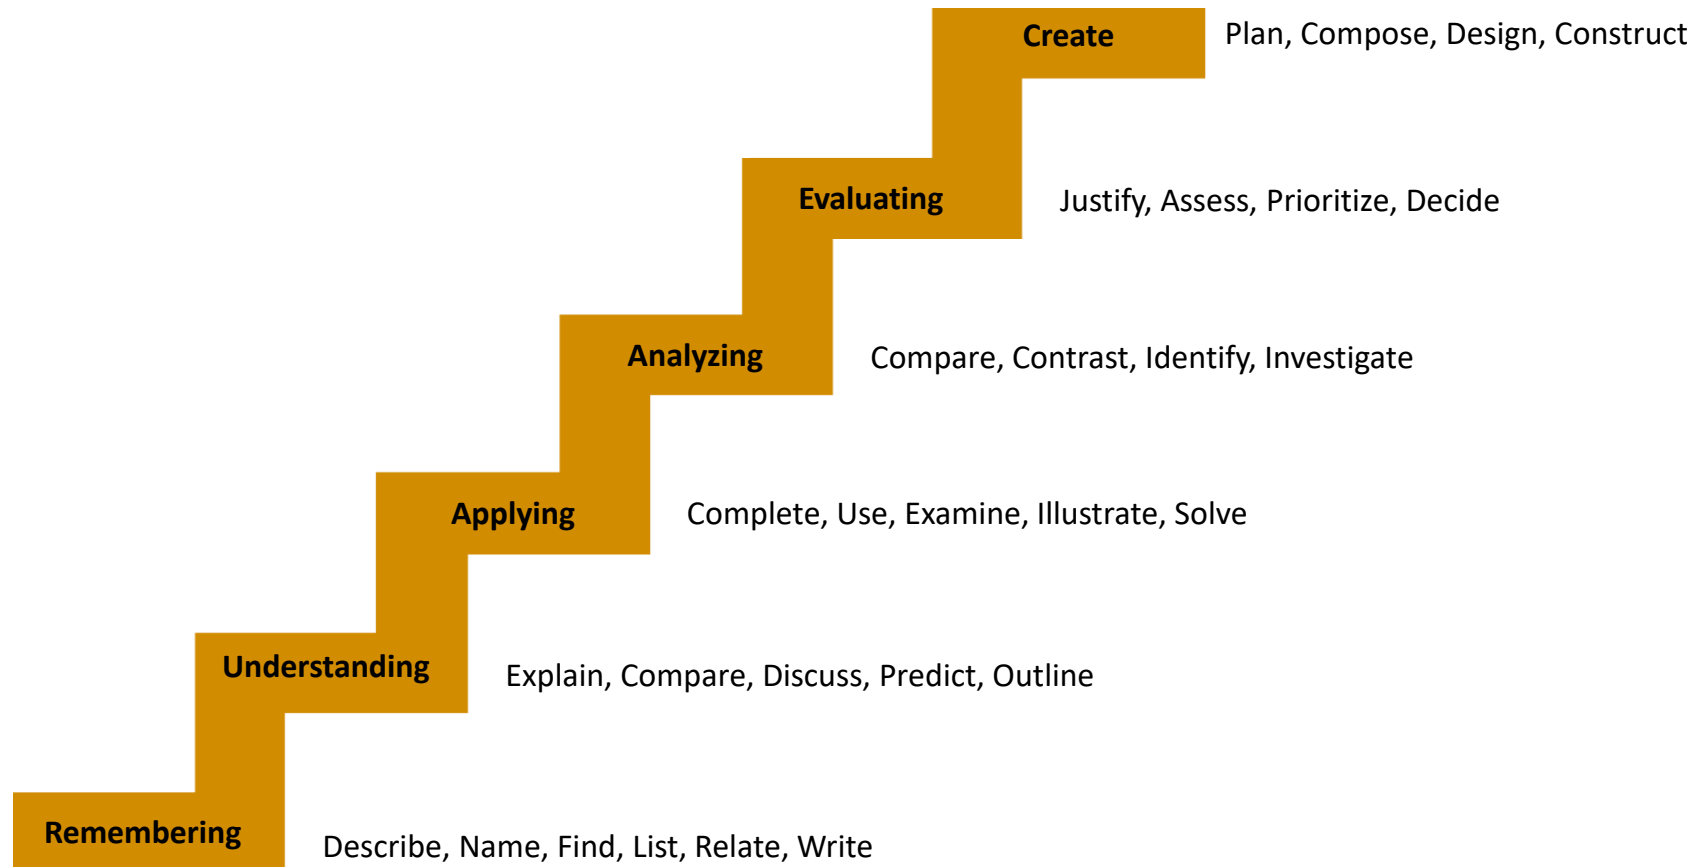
Create Plan, Compose, Design, Construct

Evaluating Justify, Assess, Prioritize, Decide

Analyzing Compare, Contrast, Identify, Investigate

Applying Complete, Use, Examine, Illustrate, Solve

Understanding Explain, Compare, Discuss, Predict, Outline

Remembering Describe, Name, Find, List, Relate, Write